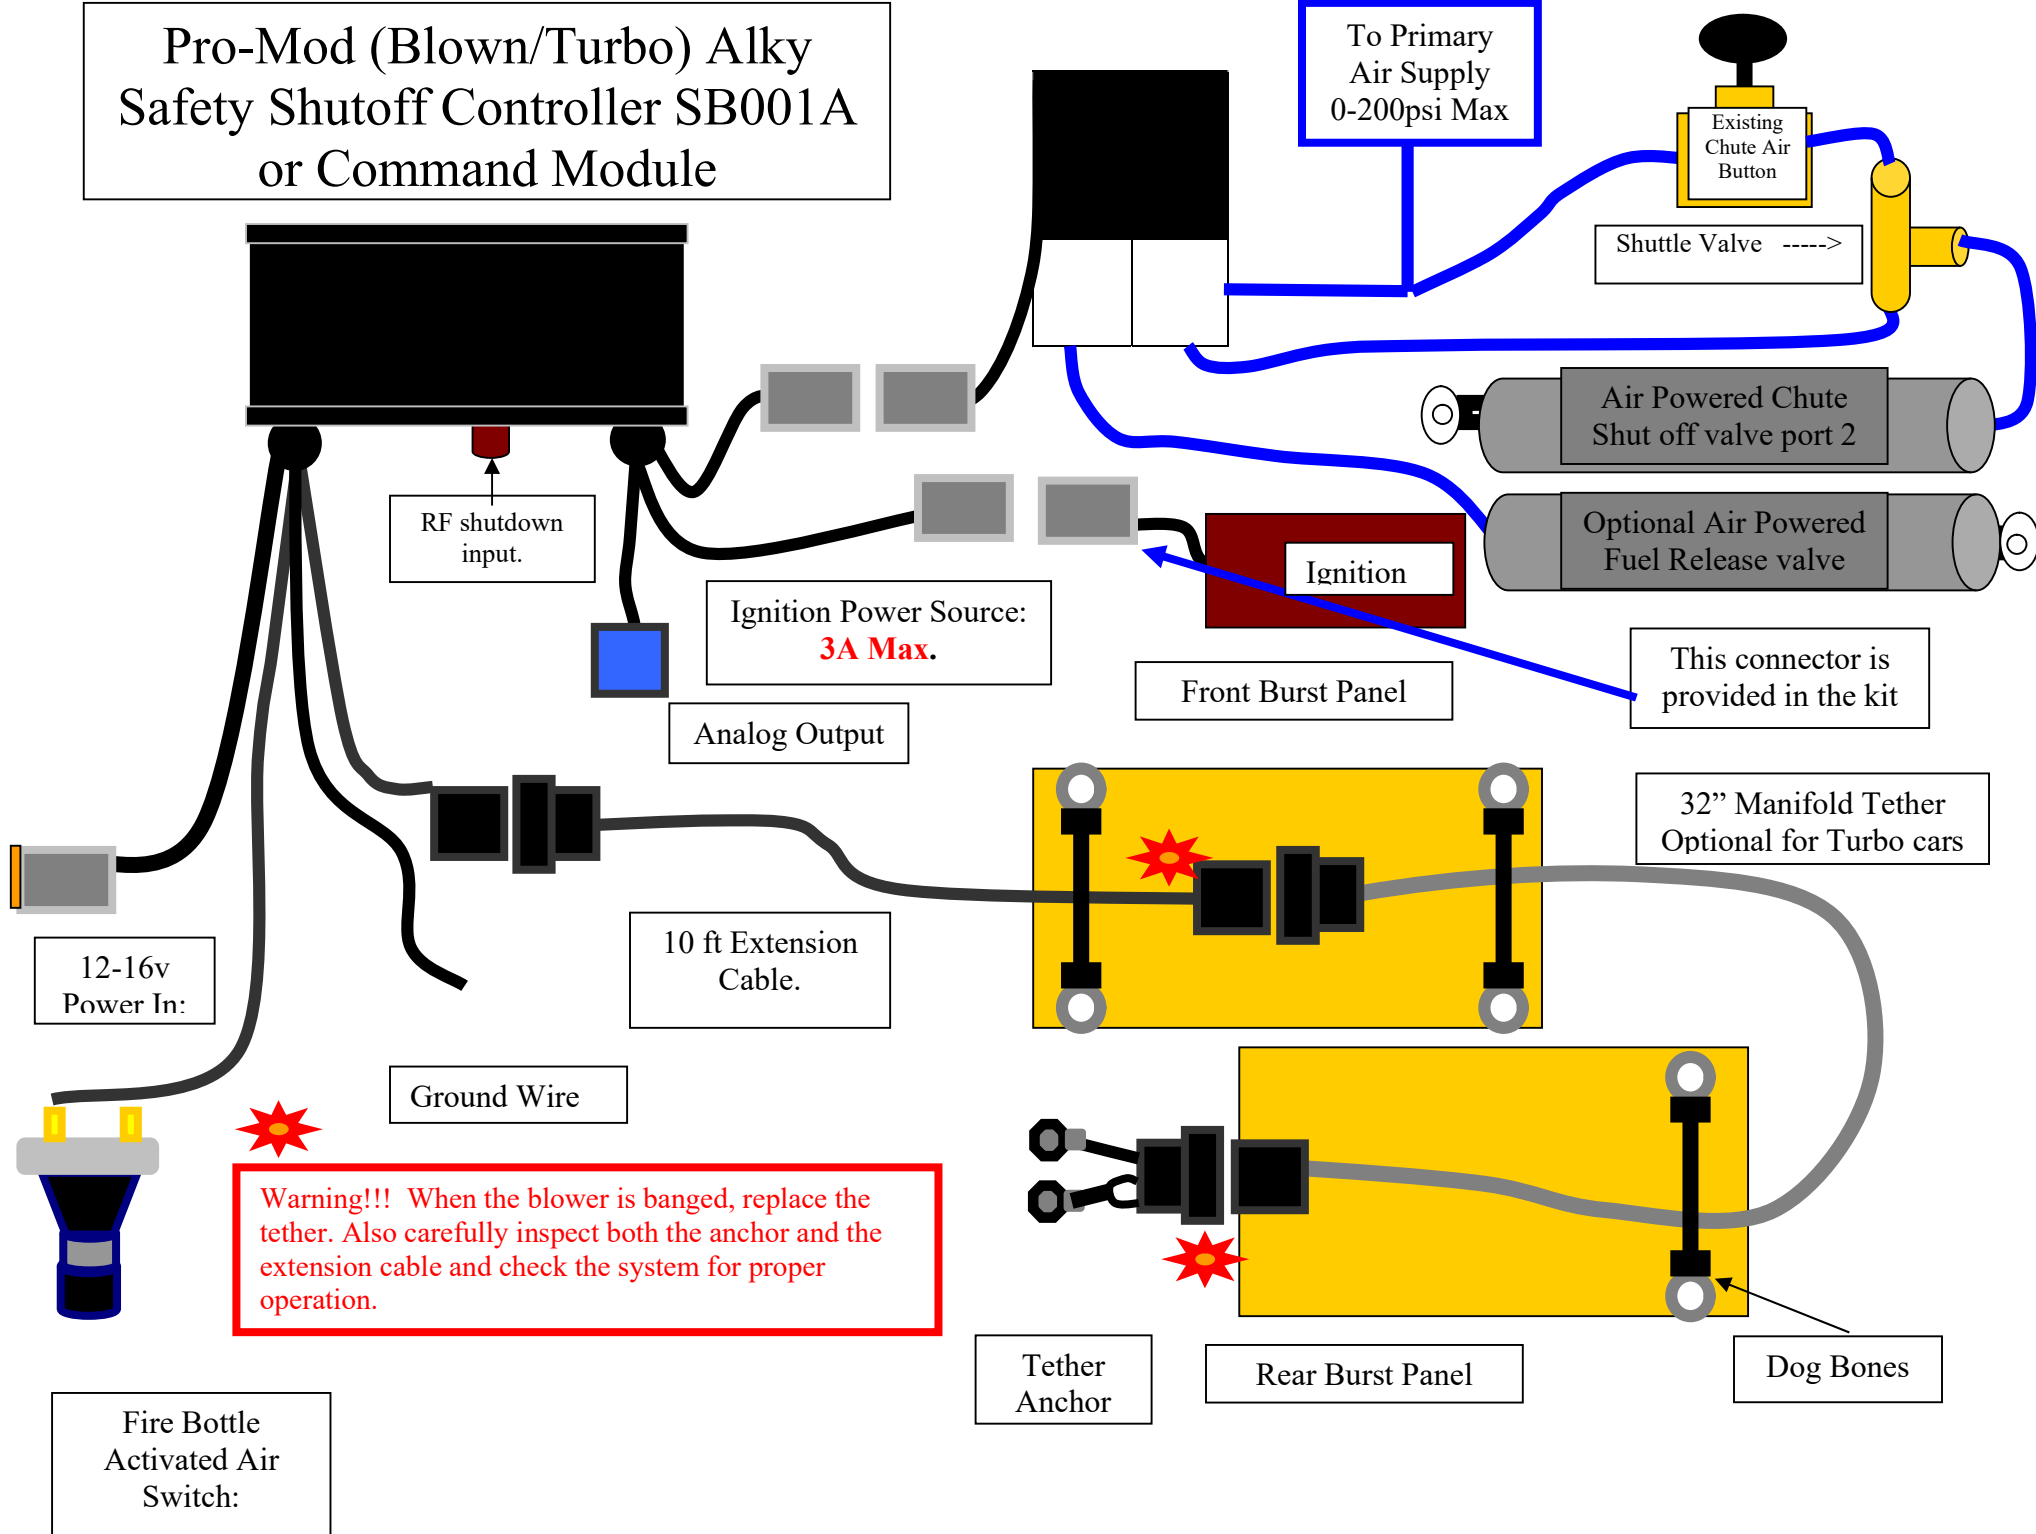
Pro-Mod (Blown/Turbo) Alky Safety Shutoff Controller SB001A or Command Module

To Primary Air Supply 0-200psi Max

Existing Chute Air Button

Shuttle Valve ----->

Air Powered Chute Shut off valve port 2

Optional Air Powered Fuel Release valve

RF shutdown input.

Ignition

Ignition Power Source: 3A Max.

Analog Output

Front Burst Panel

This connector is provided in the kit

32” Manifold Tether Optional for Turbo cars

12-16v Power In:

10 ft Extension Cable.

Ground Wire

Warning!!! When the blower is banged, replace the tether. Also carefully inspect both the anchor and the extension cable and check the system for proper operation.

Tether Anchor

Rear Burst Panel

Dog Bones

Fire Bottle Activated Air Switch: